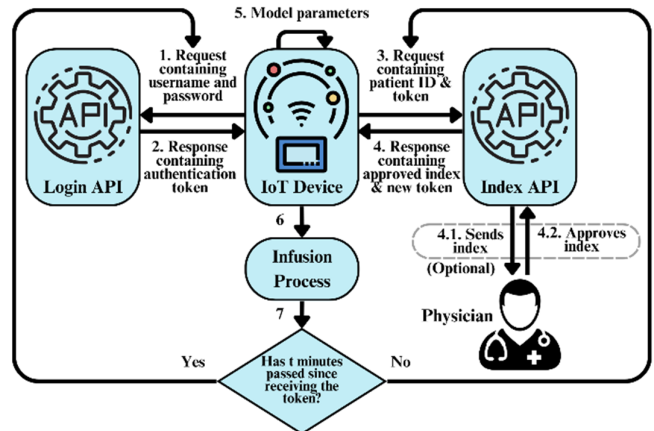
5. Model parameters

1. Request containing username and password

3. Request containing patient ID & token

API

API

API

Login API

2. Response containing authentication token

IoT Device

4. Response containing approved index & new token

Index API

6

Infusion Process

4.1. Sends index

4.2. Approves index

(Optional)

Physician

7

Yes

Has t minutes passed since receiving the token?

No